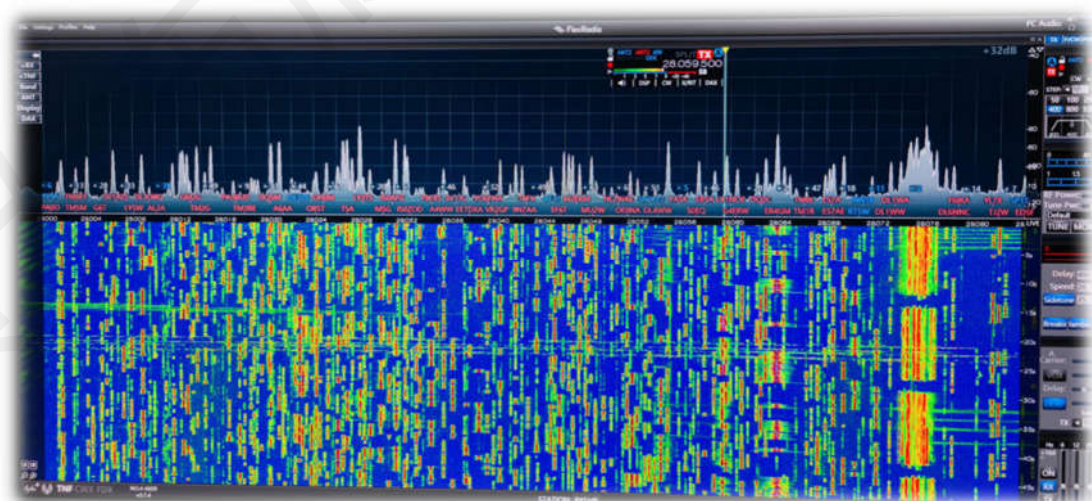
File Settings Profiles Help
FlexRadio
PC Audio
+32dB
SPLIT TX
28.059.500
DSP CW XDAX
TX
LIVE
Delay
Speed
Sidetone
TUNE
Default
TX
ON
-20
-30
-40
-50
-60
-70
-80
-90
-100
-110
-120
28004
28006
28008
28012
28016
28018
28020
28024
28028
28030
28032
28036
28040
28044
28048
28050
28052
28056
28060
28064
28066
28070
28072
28074
28076
28080
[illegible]